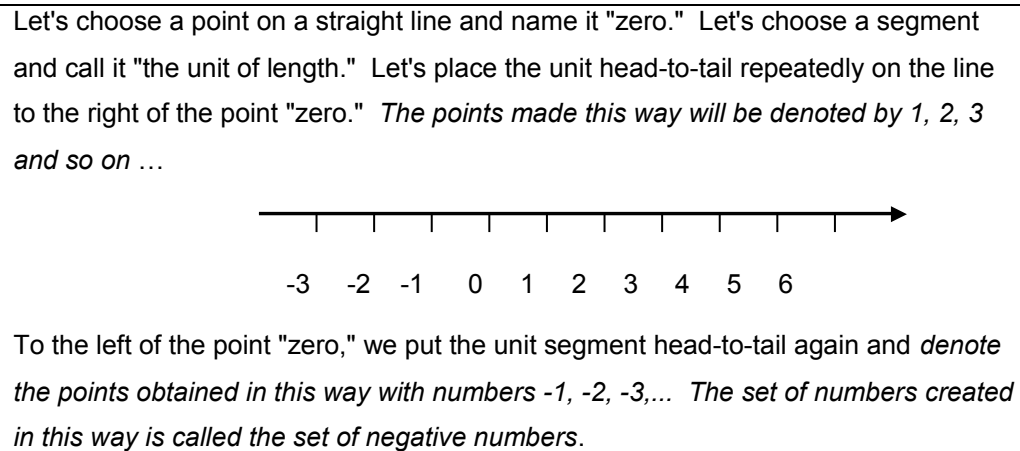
Let's choose a point on a straight line and name it "zero." Let's choose a segment and call it "the unit of length." Let's place the unit head-to-tail repeatedly on the line to the right of the point "zero." *The points made this way will be denoted by 1, 2, 3 and so on* …

-3 -2 -1 0 1 2 3 4 5 6

To the left of the point "zero," we put the unit segment head-to-tail again and *denote the points obtained in this way with numbers -1, -2, -3,... The set of numbers created in this way is called the set of negative numbers*.